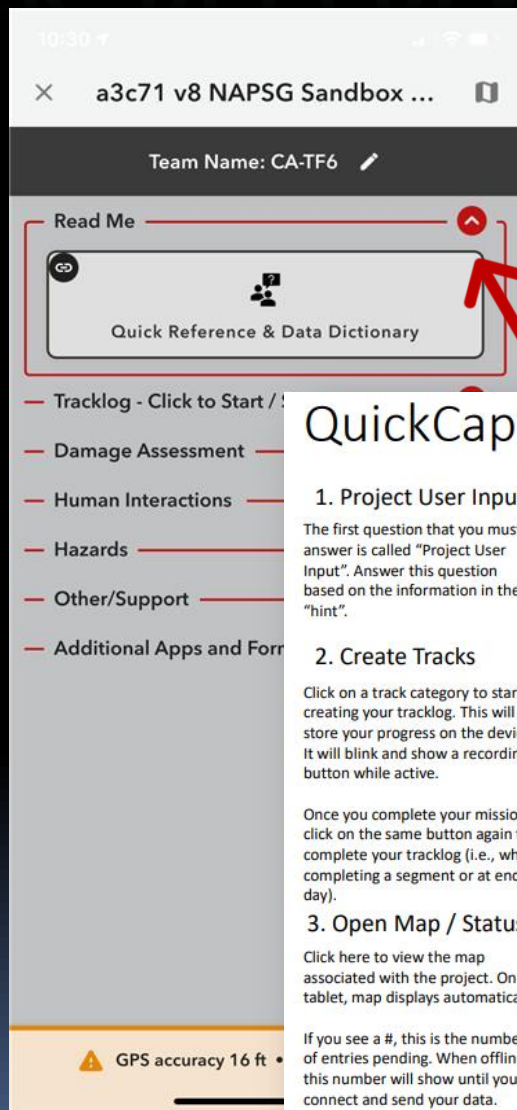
10:30

a3c71 v8 NAPSG Sandbox ...

Team Name: CA-TF6

Read Me

Quick Reference & Data Dictionary

Tracklog - Click to Start / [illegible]

Damage Assessment

Human Interactions

Hazards

Other/Support

Additional Apps and For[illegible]

QuickCap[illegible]

1. Project User Inpu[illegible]

The first question that you mus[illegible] answer is called "Project User Input". Answer this question based on the information in the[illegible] "hint".

2. Create Tracks

Click on a track category to star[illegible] creating your tracklog. This will store your progress on the devi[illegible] It will blink and show a recordin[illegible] button while active.

Once you complete your missio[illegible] click on the same button again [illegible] complete your tracklog (i.e., wh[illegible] completing a segment or at end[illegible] day).

3. Open Map / Statu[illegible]

Click here to view the map associated with the project. On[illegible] tablet, map displays automatica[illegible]

If you see a #, this is the numbe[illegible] of entries pending. When offlin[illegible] this number will show until you connect and send your data.

GPS accuracy 16 ft •